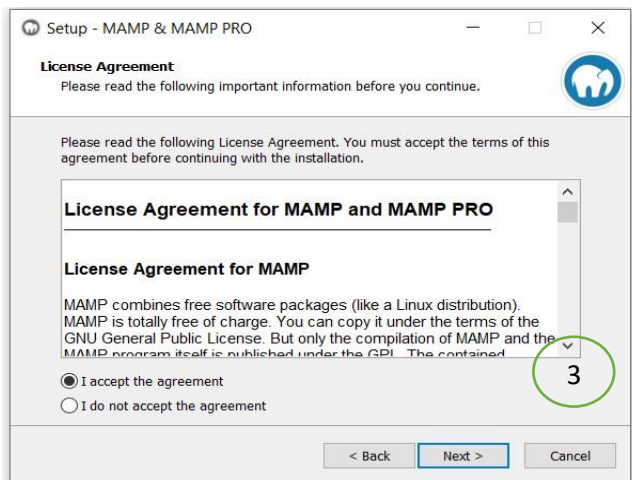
Setup - MAMP & MAMP PRO

License Agreement
Please read the following important information before you continue.

Please read the following License Agreement. You must accept the terms of this agreement before continuing with the installation.

License Agreement for MAMP and MAMP PRO

License Agreement for MAMP

MAMP combines free software packages (like a Linux distribution). MAMP is totally free of charge. You can copy it under the terms of the GNU General Public License. But only the compilation of MAMP and the MAMP program itself is published under the GPL. The contained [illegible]

3

I accept the agreement
I do not accept the agreement

< Back
Next >
Cancel